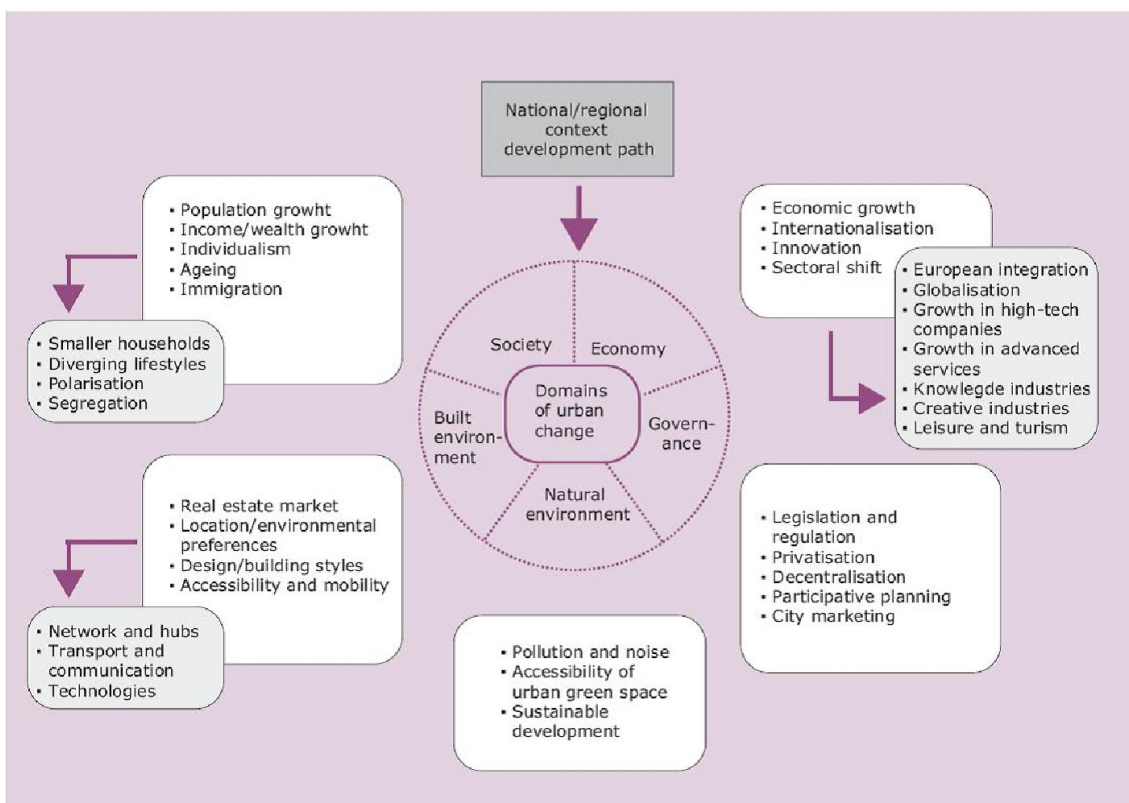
National/regional context development path

• Population growht
• Income/wealth growht
• Individualism
• Ageing
• Immigration

• Smaller households
• Diverging lifestyles
• Polarisation
• Segregation

• Economic growth
• Internationalisation
• Innovation
• Sectoral shift

• European integration
• Globalisation
• Growth in high-tech companies
• Growth in advanced services
• Knowlegde industries
• Creative industries
• Leisure and turism

Society
Economy
Domains of urban change
Built environment
Governance
Natural environment

• Real estate market
• Location/environmental preferences
• Design/building styles
• Accessibility and mobility

• Network and hubs
• Transport and communication
• Technologies

• Legislation and regulation
• Privatisation
• Decentralisation
• Participative planning
• City marketing

• Pollution and noise
• Accessibility of urban green space
• Sustainable development